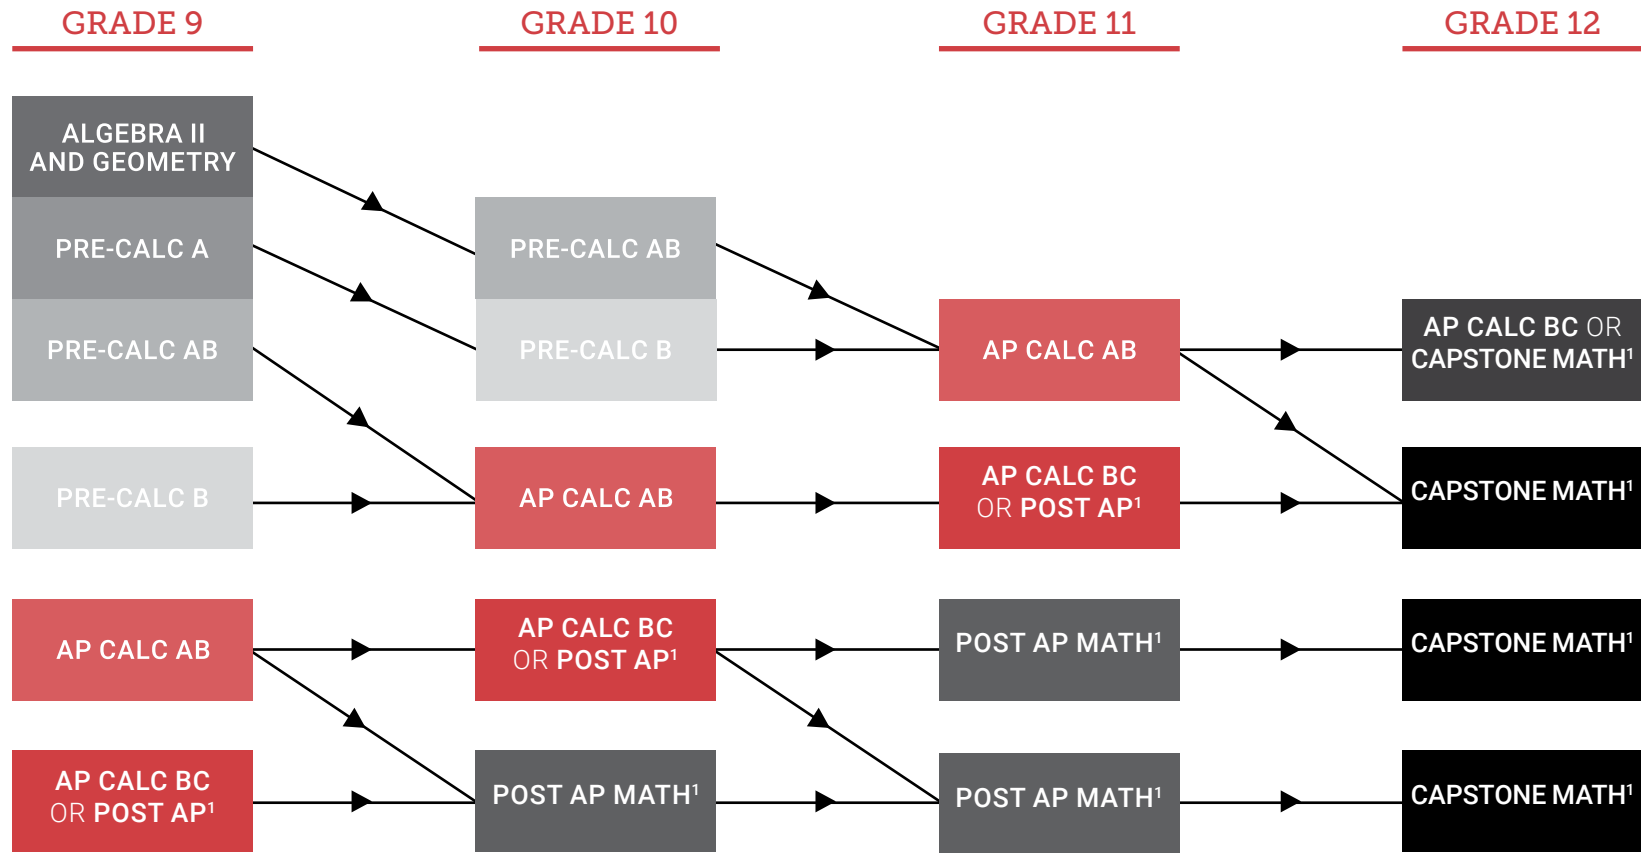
GRADE 9

ALGEBRA II AND GEOMETRY

PRE-CALC A

PRE-CALC AB

PRE-CALC B

AP CALC AB

AP CALC BC OR POST AP$^1$

GRADE 10

PRE-CALC AB

PRE-CALC B

AP CALC AB

AP CALC BC OR POST AP$^1$

POST AP MATH$^1$

GRADE 11

AP CALC AB

AP CALC BC OR POST AP$^1$

POST AP MATH$^1$

POST AP MATH$^1$

GRADE 12

AP CALC BC OR CAPSTONE MATH$^1$

CAPSTONE MATH$^1$

CAPSTONE MATH$^1$

CAPSTONE MATH$^1$